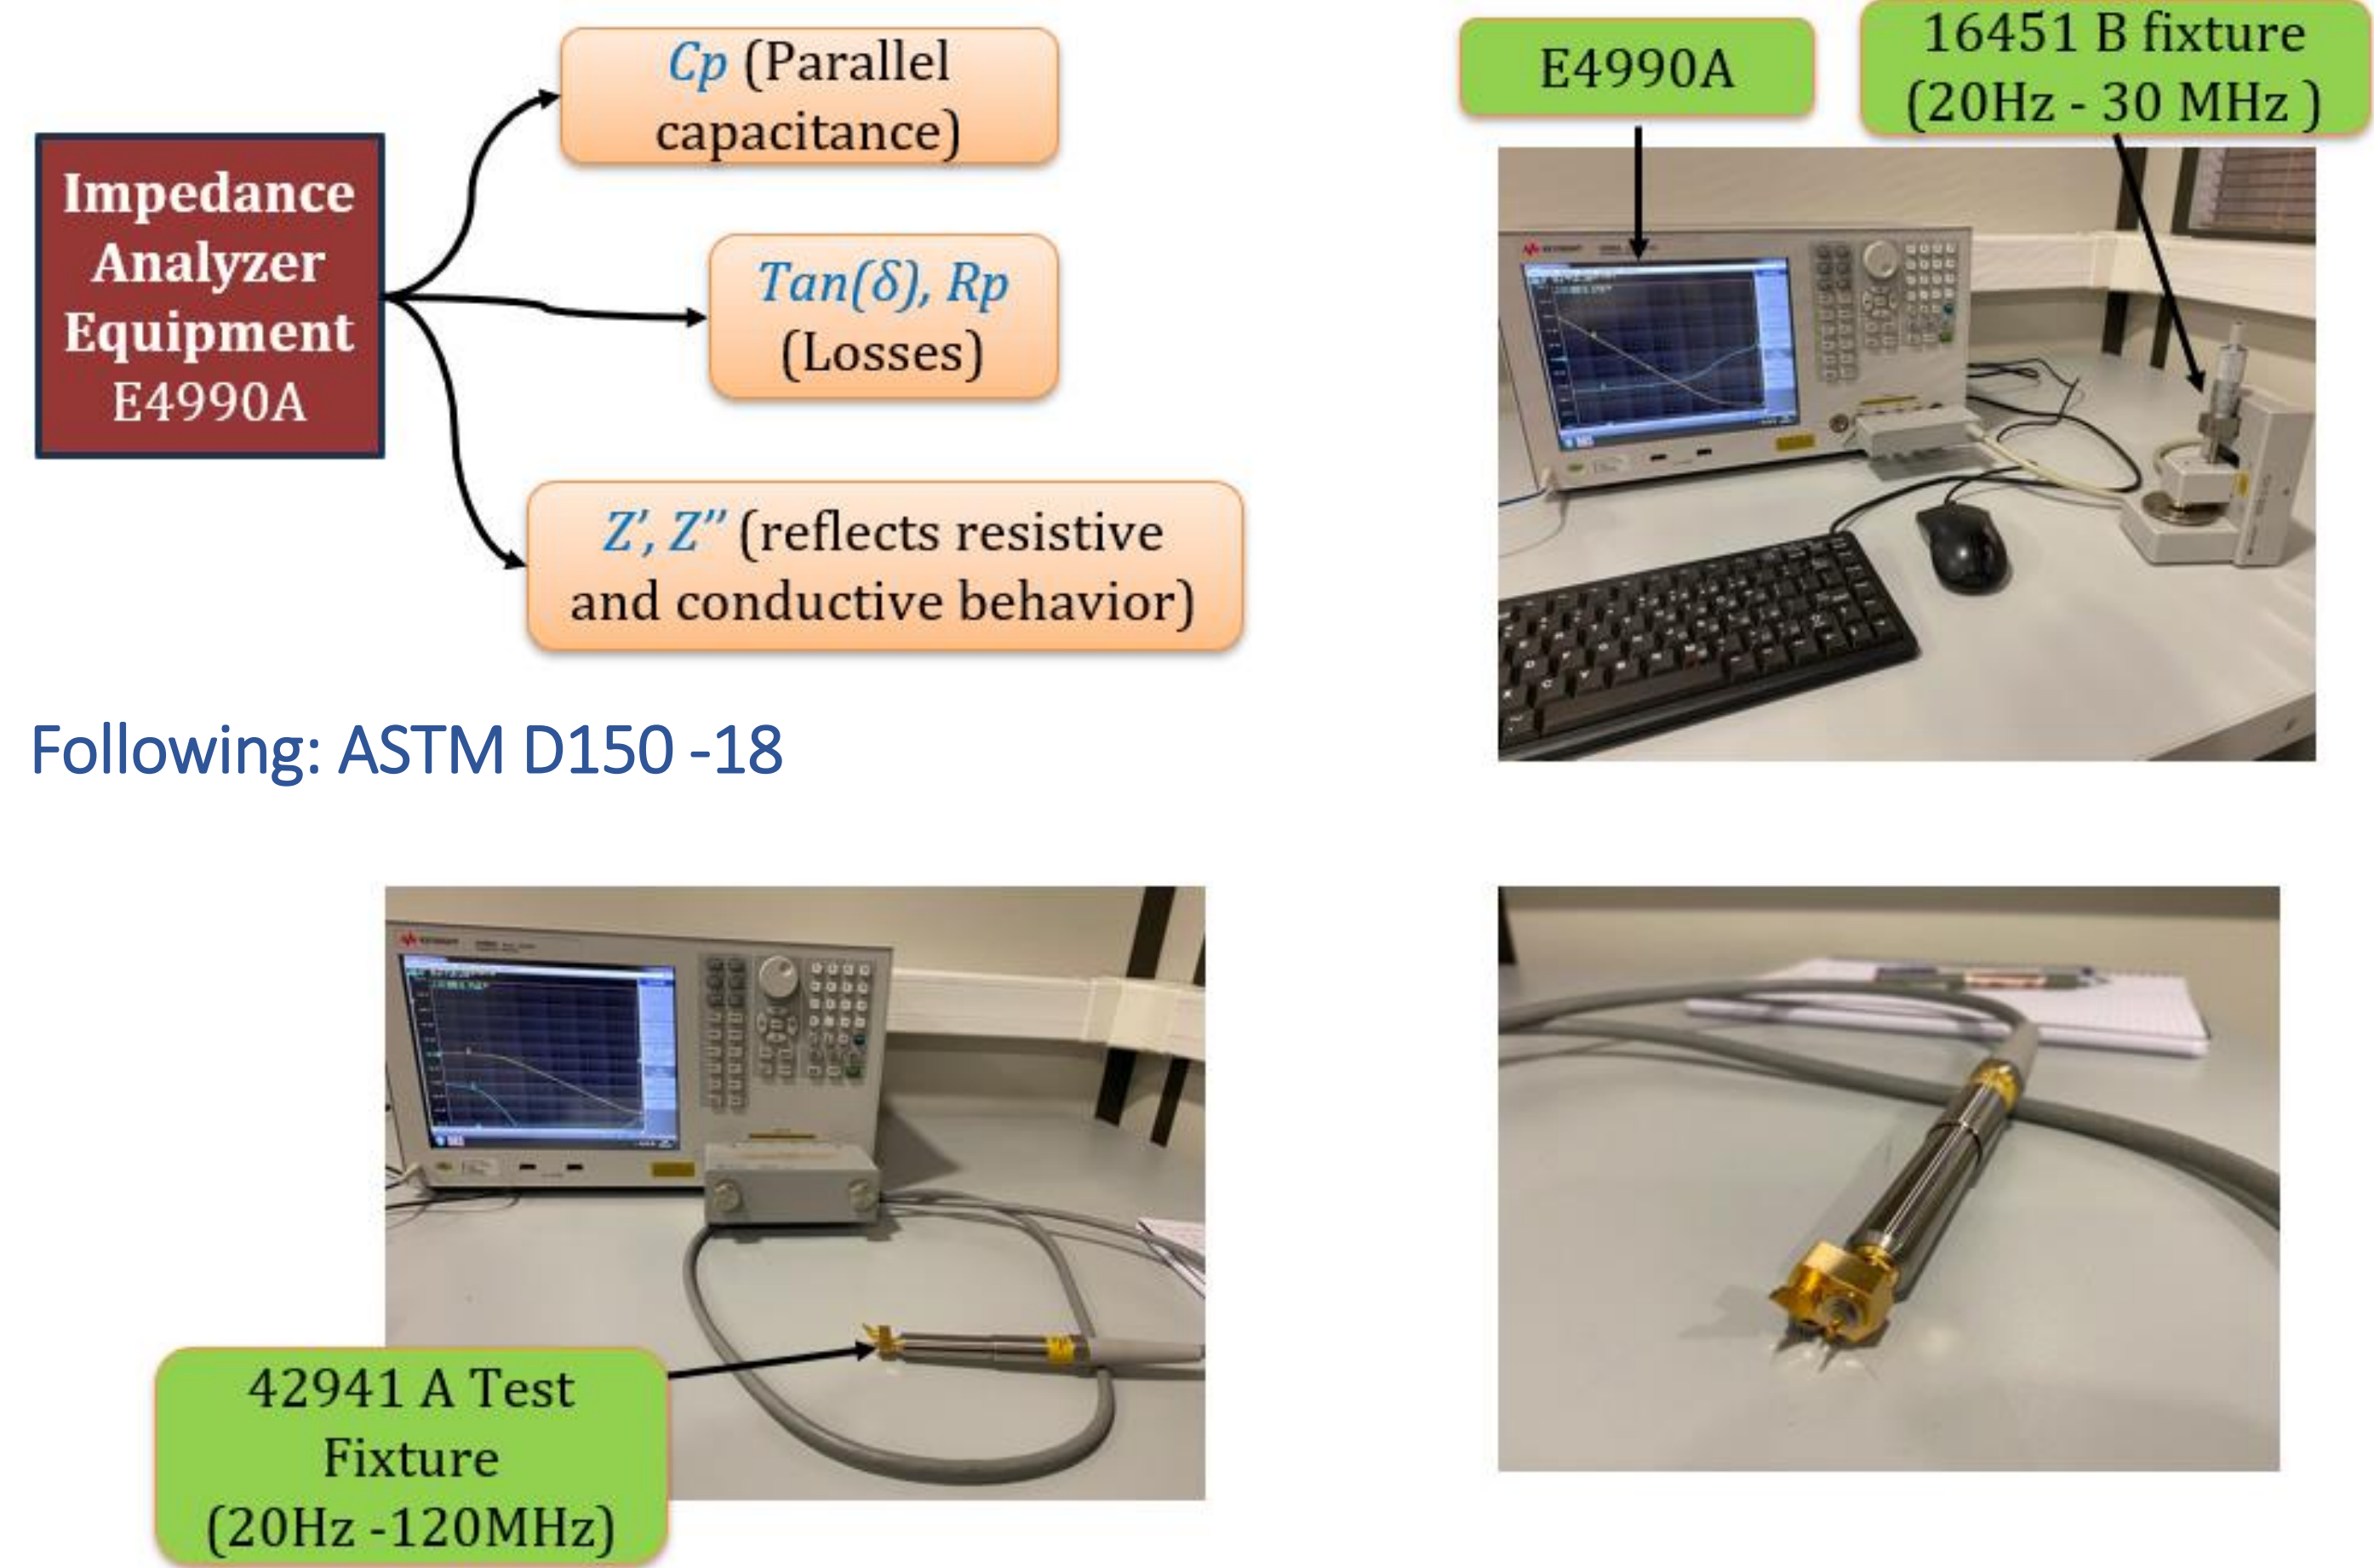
Impedance Analyzer Equipment E4990A

Cp (Parallel capacitance)

Tan(δ), Rp (Losses)

Z', Z" (reflects resistive and conductive behavior)

Following: ASTM D150 -18

E4990A

16451 B fixture (20Hz - 30 MHz )

42941 A Test Fixture (20Hz -120MHz)